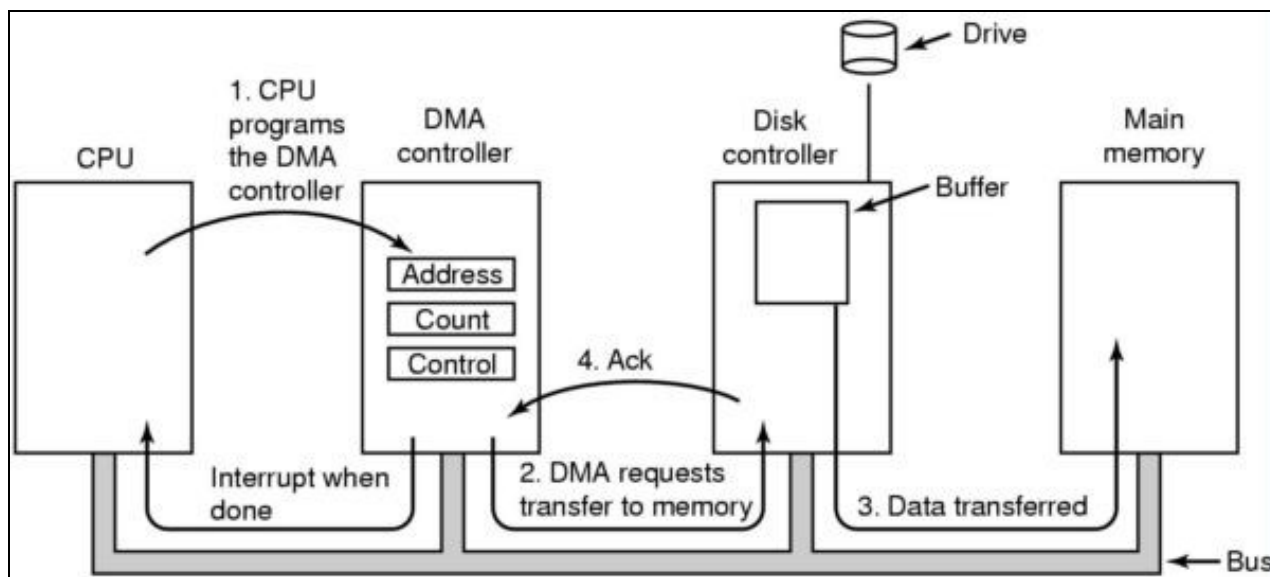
Drive

1. CPU programs the DMA controller

DMA controller

Disk controller

Main memory

CPU

Buffer

Address

Count

Control

4. Ack

Interrupt when done

2. DMA requests transfer to memory

3. Data transferred

Bus